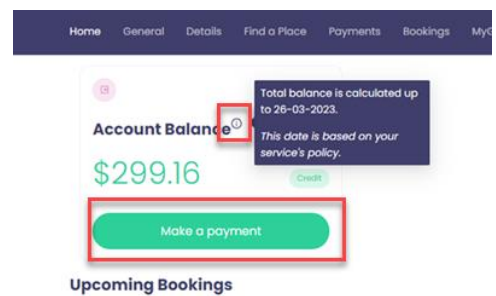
Home General Details Find a Place Payments Bookings My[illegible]

Account Balance

Total balance is calculated up to 26-03-2023.

This date is based on your service's policy.

$299.16

Credit

Make a payment

Upcoming Bookings